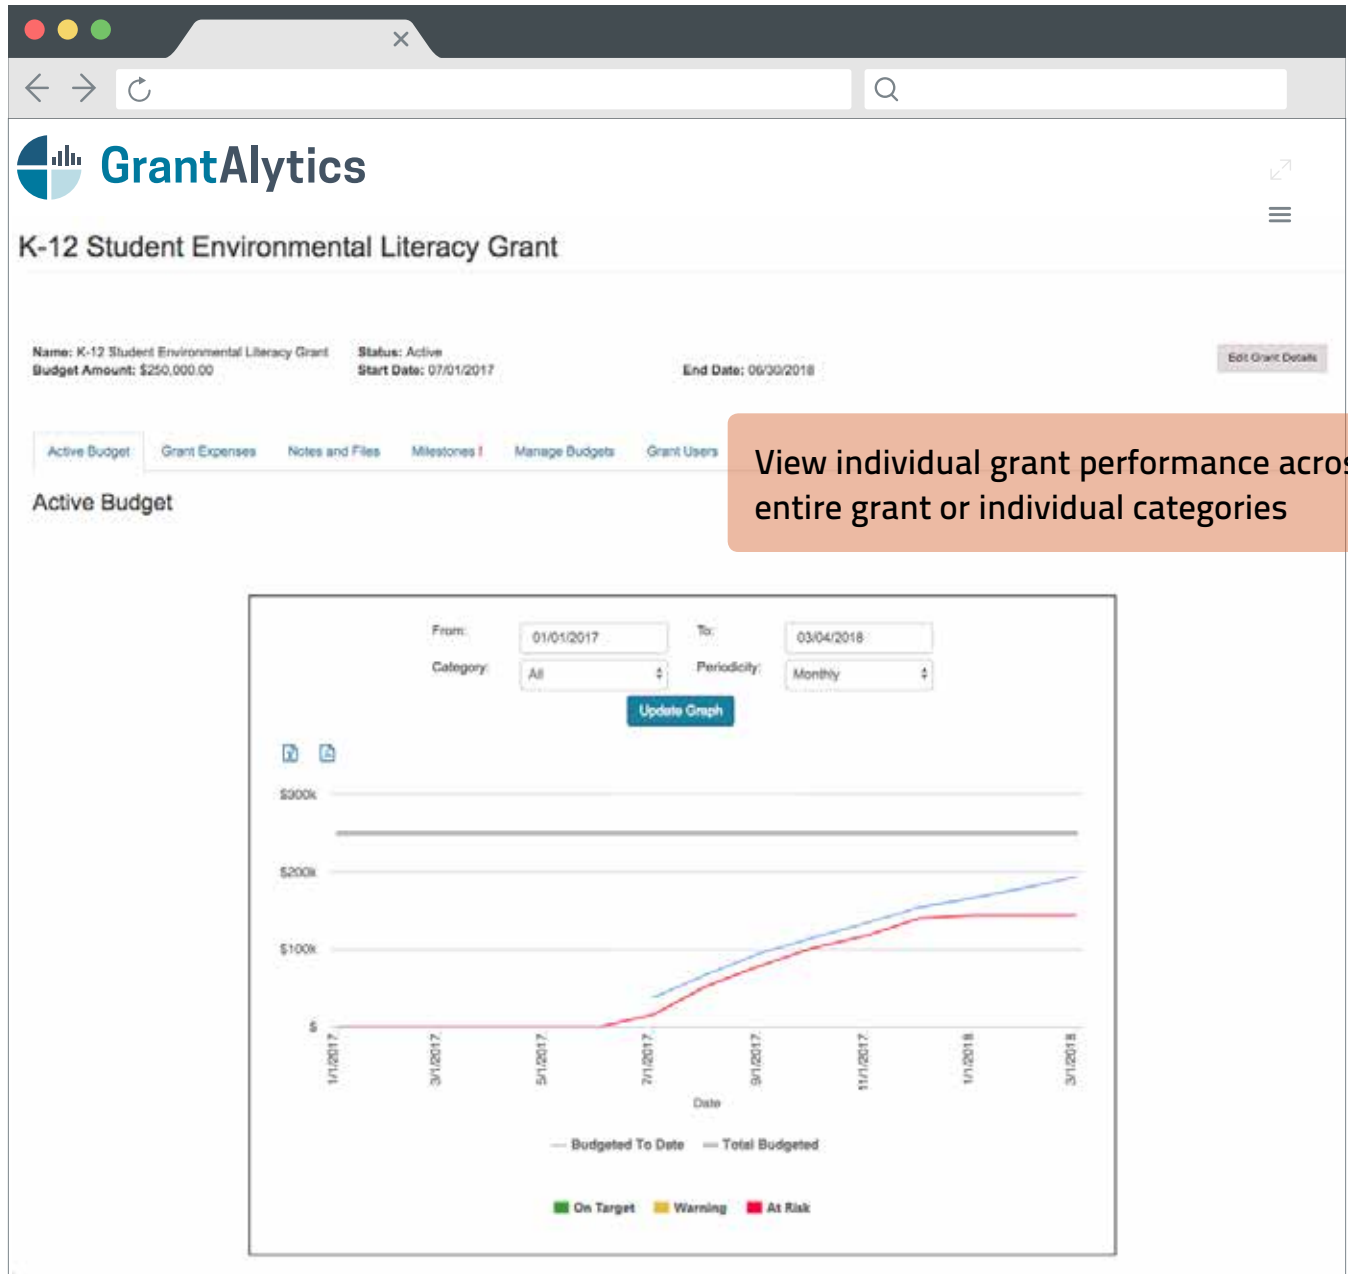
GrantAlytics

K-12 Student Environmental Literacy Grant

Name: K-12 Student Environmental Literacy Grant
Budget Amount: $250,000.00

Status: Active
Start Date: 07/01/2017

End Date: 06/30/2018

Edit Grant Details

Active Budget | Grant Expenses | Notes and Files | Milestones ! | Manage Budgets | Grant Users

View individual grant performance acros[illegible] entire grant or individual categories

Active Budget

From: 01/01/2017
To: 03/04/2018
Category: All
Periodicity: Monthly
Update Graph

$300k
$200k
$100k
$

1/1/2017
3/1/2017
5/1/2017
7/1/2017
9/1/2017
11/1/2017
1/1/2018
3/1/2018

Date

— Budgeted To Date — Total Budgeted

On Target Warning At Risk